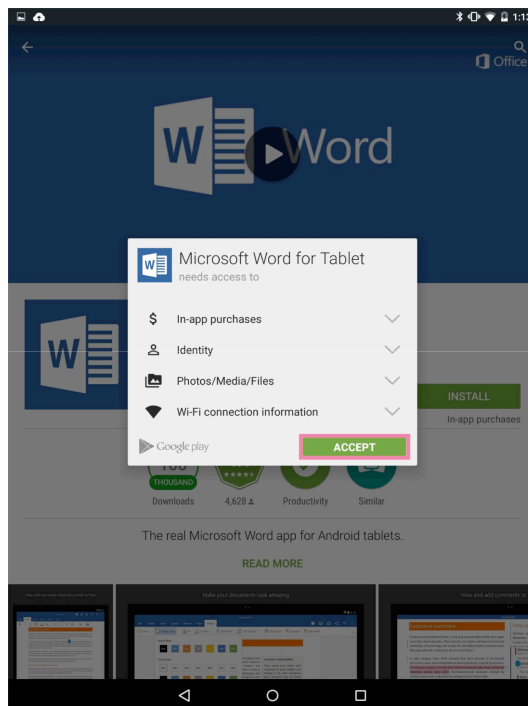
1:1

Office

W Word

Microsoft Word for Tablet
needs access to

In-app purchases

Identity

Photos/Media/Files

Wi-Fi connection information

Google play

ACCEPT

INSTALL

In-app purchases

THOUSAND

Downloads

4,628

Productivity

Similar

The real Microsoft Word app for Android tablets.

READ MORE

Make your documents look amazing

View and add comments to